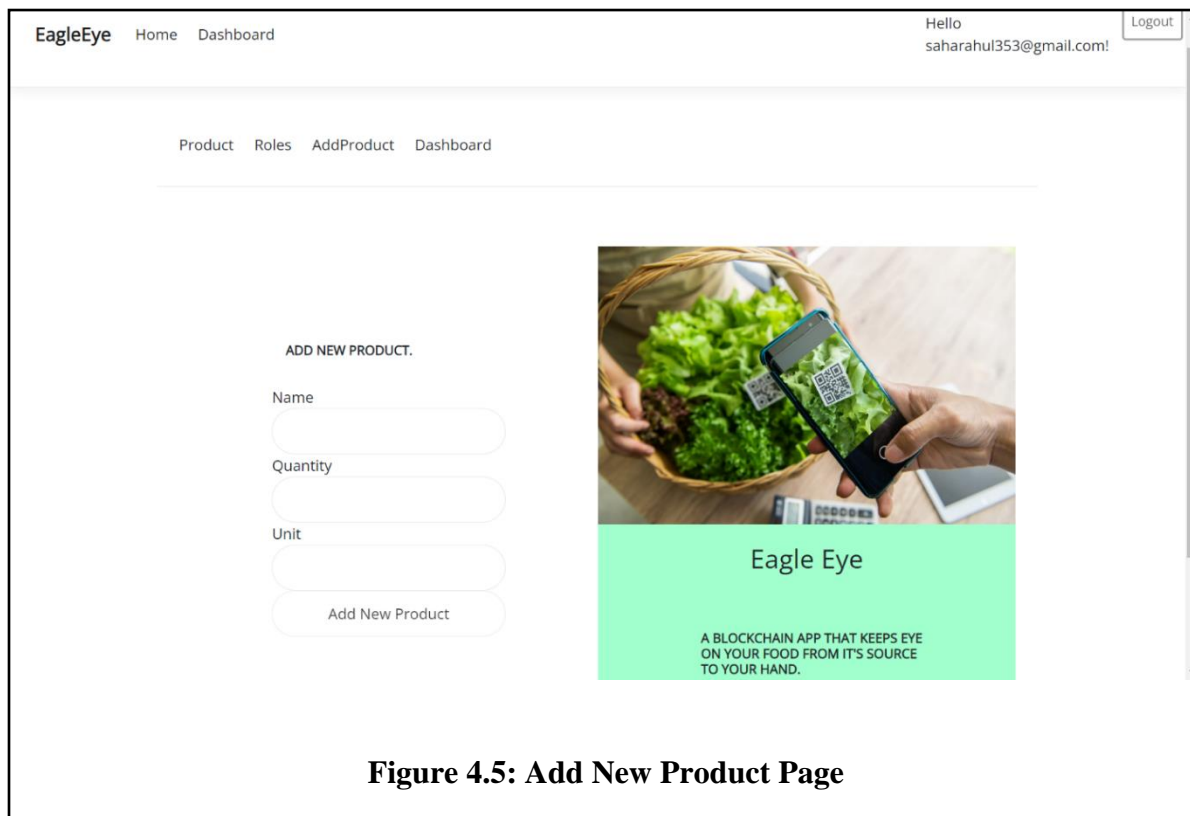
EagleEye Home Dashboard

Hello saharahul353@gmail.com!

Logout

Product Roles AddProduct Dashboard

ADD NEW PRODUCT.

Name

Quantity

Unit

Add New Product

Eagle Eye

A BLOCKCHAIN APP THAT KEEPS EYE ON YOUR FOOD FROM IT'S SOURCE TO YOUR HAND.

Figure 4.5: Add New Product Page